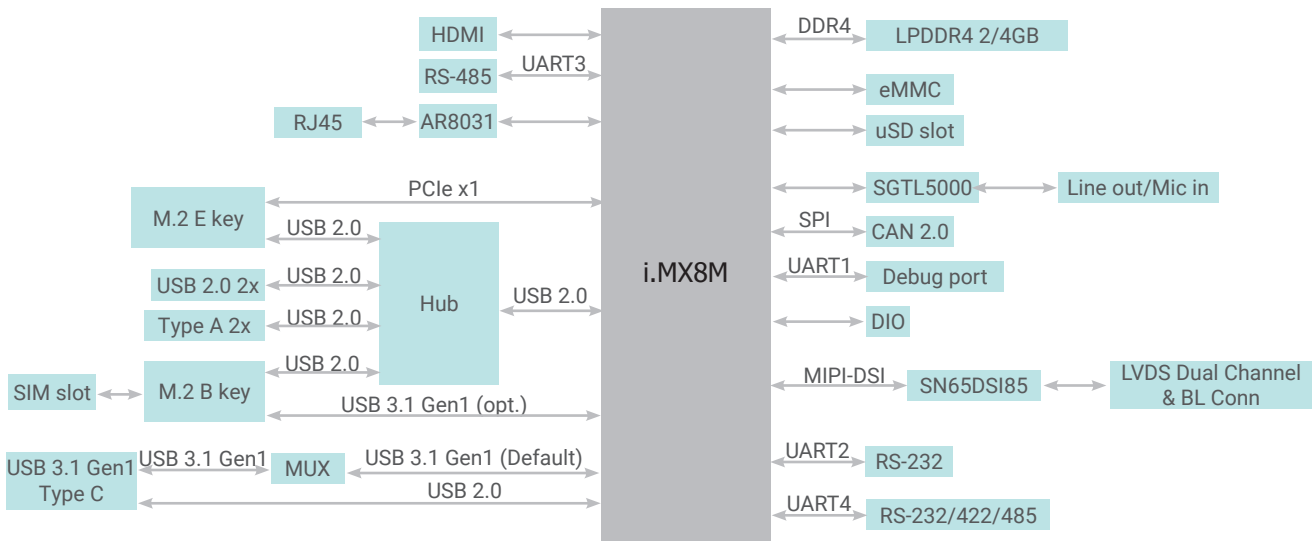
HDMI
UART3
RS-485
RJ45
AR8031
PCIe x1
M.2 E key
USB 2.0
USB 2.0 2x
USB 2.0
Hub
USB 2.0
Type A 2x
USB 2.0
USB 2.0
SIM slot
M.2 B key
USB 3.1 Gen1 (opt.)
USB 3.1 Gen1 Type C
USB 3.1 Gen1
MUX
USB 3.1 Gen1 (Default)
USB 2.0
i.MX8M
DDR4
LPDDR4 2/4GB
eMMC
uSD slot
SGTL5000
Line out/Mic in
SPI
CAN 2.0
UART1
Debug port
DIO
MIPI-DSI
SN65DSI85
LVDS Dual Channel & BL Conn
UART2
RS-232
UART4
RS-232/422/485